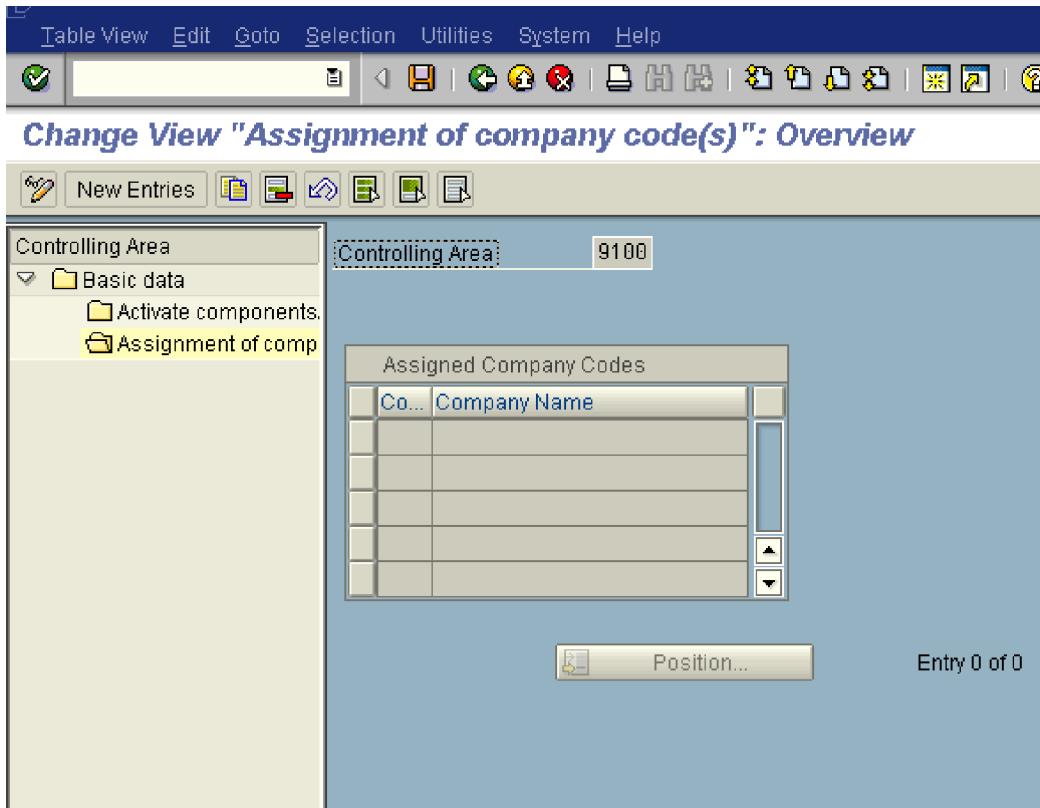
Table View Edit Goto Selection Utilities System Help

Change View "Assignment of company code(s)": Overview

New Entries

Controlling Area
Basic data
Activate components.
Assignment of comp

Controlling Area 9100

Assigned Company Codes

| Co... | Company Name |
|---|---|
| | |
| | |
| | |
| | |
| | |

Position...

Entry 0 of 0